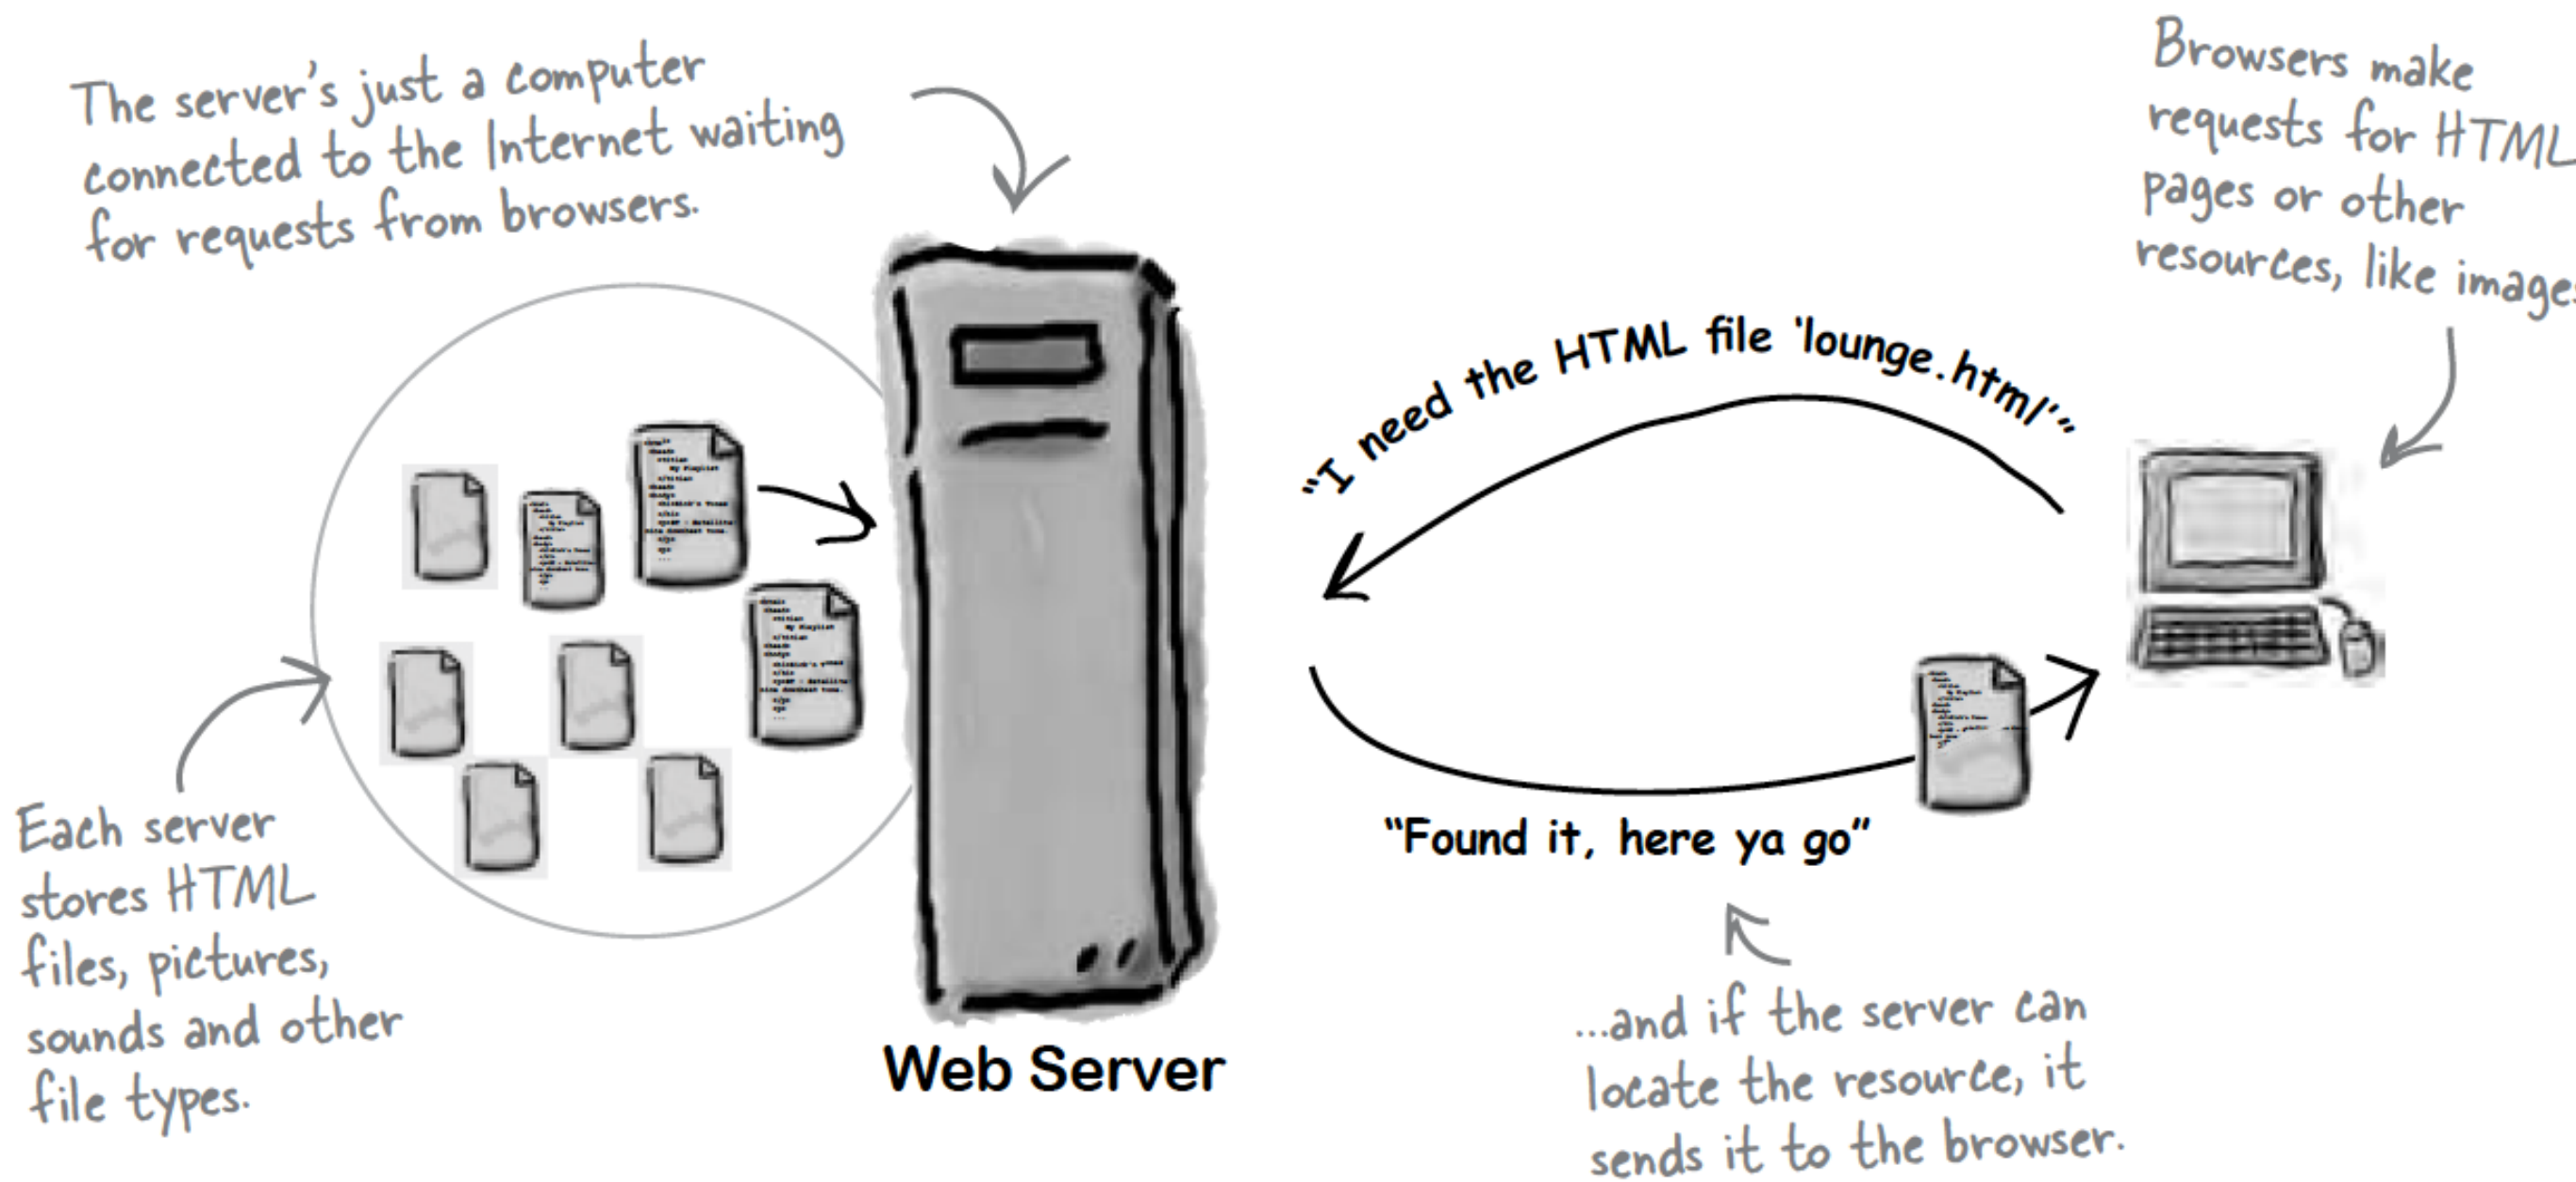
The server's just a computer connected to the Internet waiting for requests from browsers.

Browsers make requests for HTML pages or other resources, like image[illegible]

"I need the HTML file 'lounge.html'"

Each server stores HTML files, pictures, sounds and other file types.

Web Server

"Found it, here ya go"

...and if the server can locate the resource, it sends it to the browser.